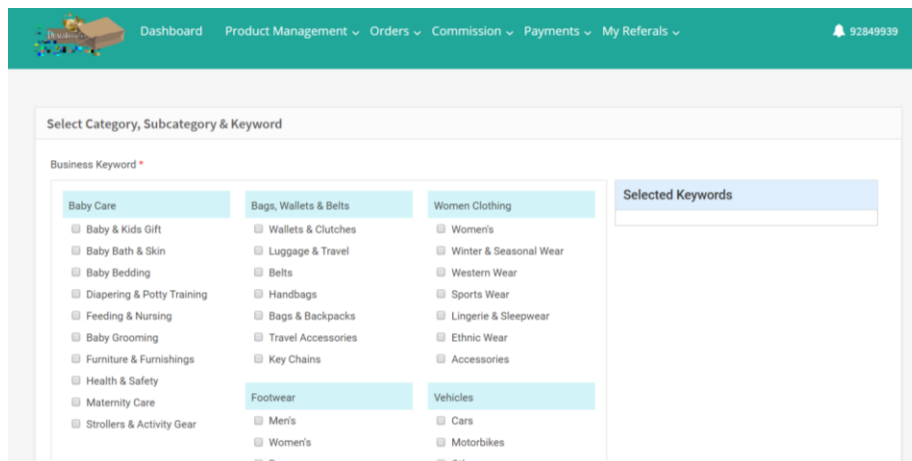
Dashboard Product Management ⌄ Orders ⌄ Commission ⌄ Payments ⌄ My Referals ⌄

92849939

Select Category, Subcategory & Keyword

Business Keyword *

Baby Care
Baby & Kids Gift
Baby Bath & Skin
Baby Bedding
Diapering & Potty Training
Feeding & Nursing
Baby Grooming
Furniture & Furnishings
Health & Safety
Maternity Care
Strollers & Activity Gear

Bags, Wallets & Belts
Wallets & Clutches
Luggage & Travel
Belts
Handbags
Bags & Backpacks
Travel Accessories
Key Chains

Footwear
Men's
Women's
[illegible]

Women Clothing
Women's
Winter & Seasonal Wear
Western Wear
Sports Wear
Lingerie & Sleepwear
Ethnic Wear
Accessories

Vehicles
Cars
Motorbikes
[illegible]

Selected Keywords